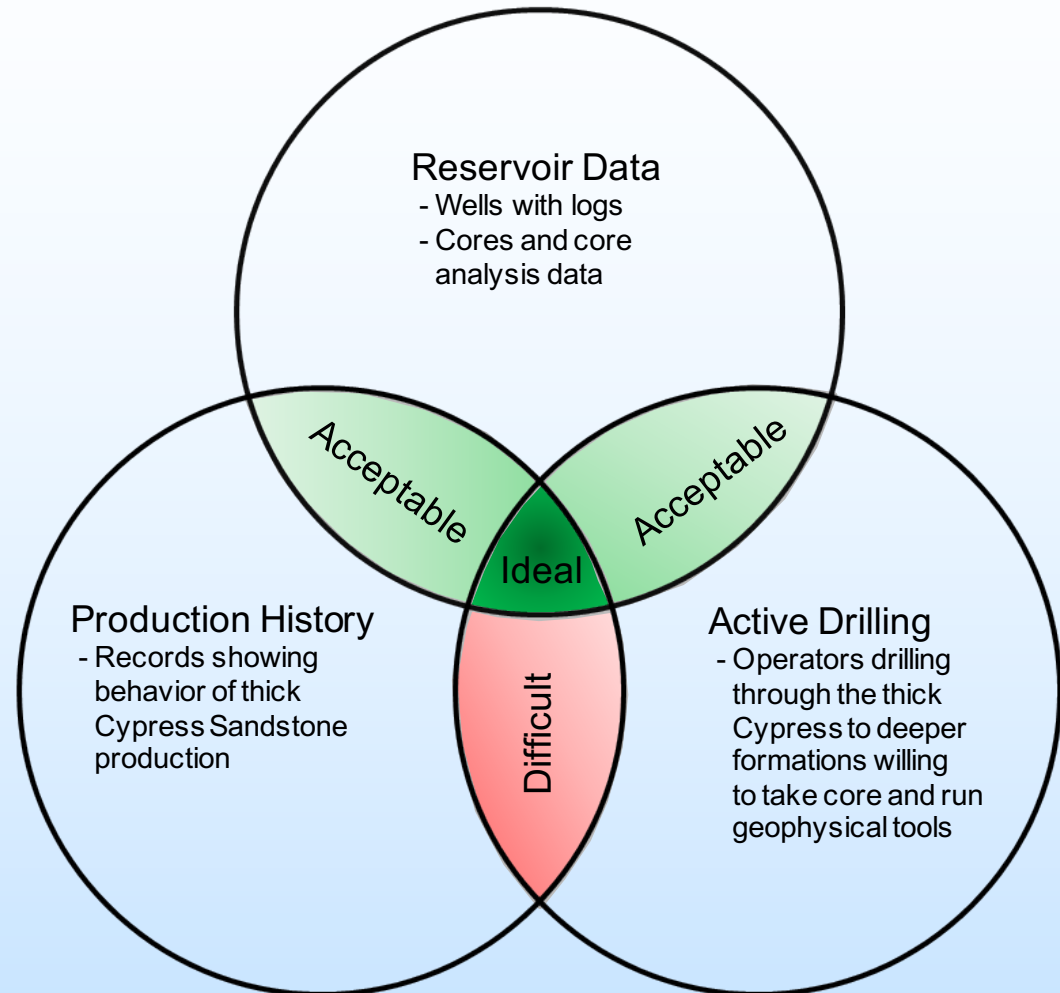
Reservoir Data
- Wells with logs
- Cores and core analysis data

Acceptable

Acceptable

Ideal

Production History
- Records showing behavior of thick Cypress Sandstone production

Difficult

Active Drilling
- Operators drilling through the thick Cypress to deeper formations willing to take core and run geophysical tools